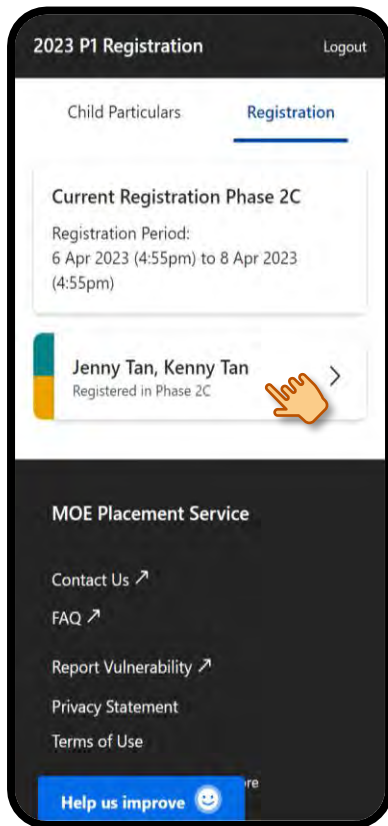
2023 P1 Registration

Logout

Child Particulars

Registration

Current Registration Phase 2C

Registration Period:
6 Apr 2023 (4:55pm) to 8 Apr 2023 (4:55pm)

Jenny Tan, Kenny Tan
Registered in Phase 2C

MOE Placement Service

Contact Us ↗

FAQ ↗

Report Vulnerability ↗

Privacy Statement

Terms of Use

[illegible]re

Help us improve